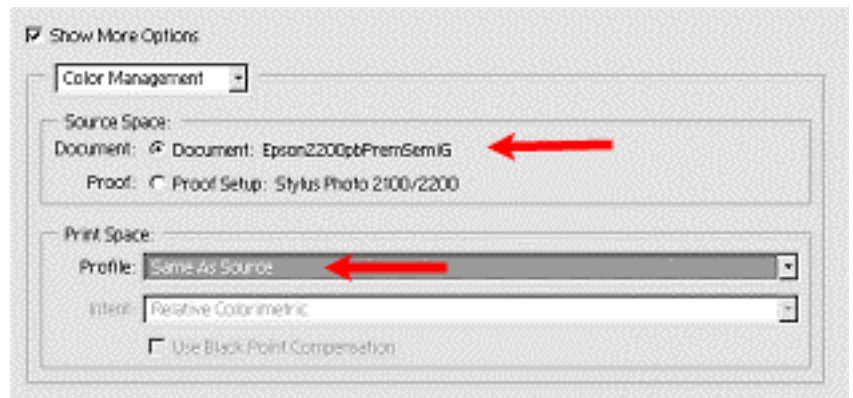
Show More Options

Color Management

Source Space:

Document: Document: Epson2200pbPremSemiG

Proof: Proof Setup: Stylus Photo 2100/2200

Print Space:

Profile: Same As Source

Intent: Relative Colorimetric

Use Black Point Compensation